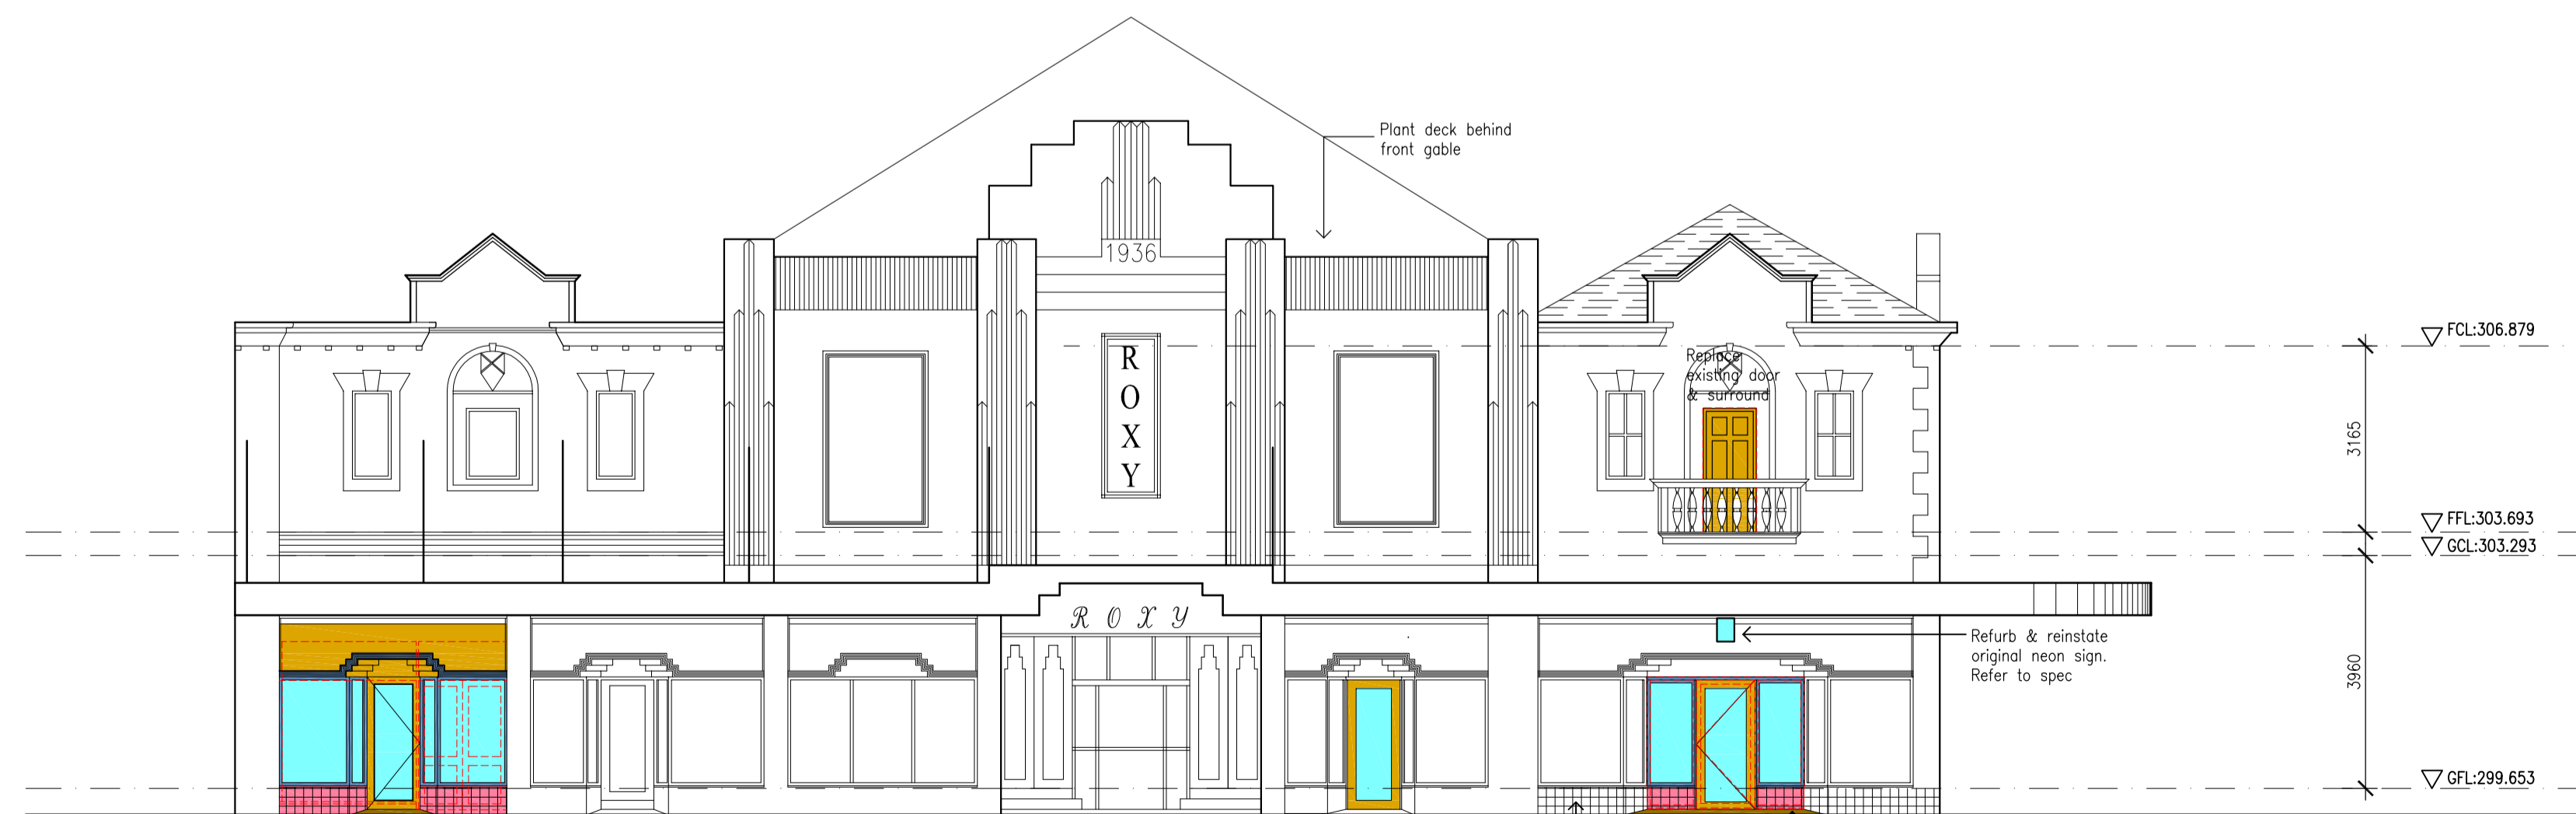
Plant deck behind front gable

1936

R
O
X
Y

Replace existing door & surround

FCL:306.879

3165

FFL:303.693

GCL:303.293

ROXY

Refurb & reinstate original neon sign. Refer to spec

3960

GFL:299.653